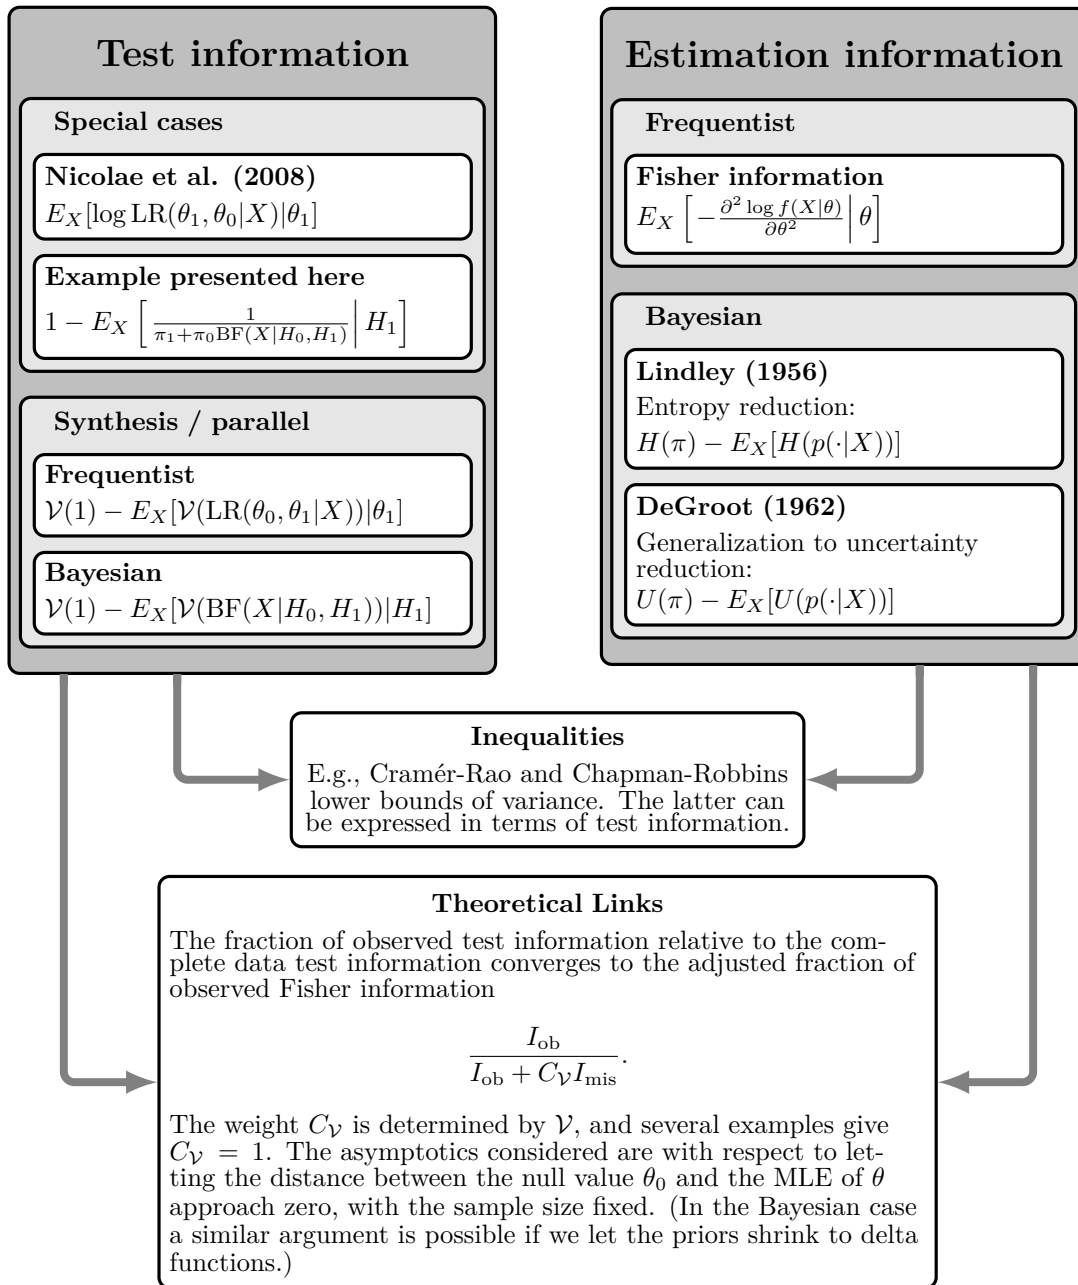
Test information

Special cases

Nicolae et al. (2008)
$E_X[\log \mathrm{LR}(\theta_1, \theta_0|X)|\theta_1]$

Example presented here
$1 - E_X\left[\left.\frac{1}{\pi_1+\pi_0 \mathrm{BF}(X|H_0,H_1)}\right| H_1\right]$

Synthesis / parallel

Frequentist
$\mathcal{V}(1) - E_X[\mathcal{V}(\mathrm{LR}(\theta_0, \theta_1|X))|\theta_1]$

Bayesian
$\mathcal{V}(1) - E_X[\mathcal{V}(\mathrm{BF}(X|H_0, H_1))|H_1]$

Estimation information

Frequentist

Fisher information
$E_X\left[\left.-\frac{\partial^2 \log f(X|\theta)}{\partial\theta^2}\right|\theta\right]$

Bayesian

Lindley (1956)
Entropy reduction:
$H(\pi) - E_X[H(p(\cdot|X))]$

DeGroot (1962)
Generalization to uncertainty reduction:
$U(\pi) - E_X[U(p(\cdot|X))]$

Inequalities
E.g., Cramér-Rao and Chapman-Robbins lower bounds of variance. The latter can be expressed in terms of test information.

Theoretical Links
The fraction of observed test information relative to the complete data test information converges to the adjusted fraction of observed Fisher information

$$\frac{I_{\mathrm{ob}}}{I_{\mathrm{ob}} + C_{\mathcal{V}} I_{\mathrm{mis}}}.$$

The weight $C_{\mathcal{V}}$ is determined by $\mathcal{V}$, and several examples give $C_{\mathcal{V}} = 1$. The asymptotics considered are with respect to letting the distance between the null value $\theta_0$ and the MLE of $\theta$ approach zero, with the sample size fixed. (In the Bayesian case a similar argument is possible if we let the priors shrink to delta functions.)